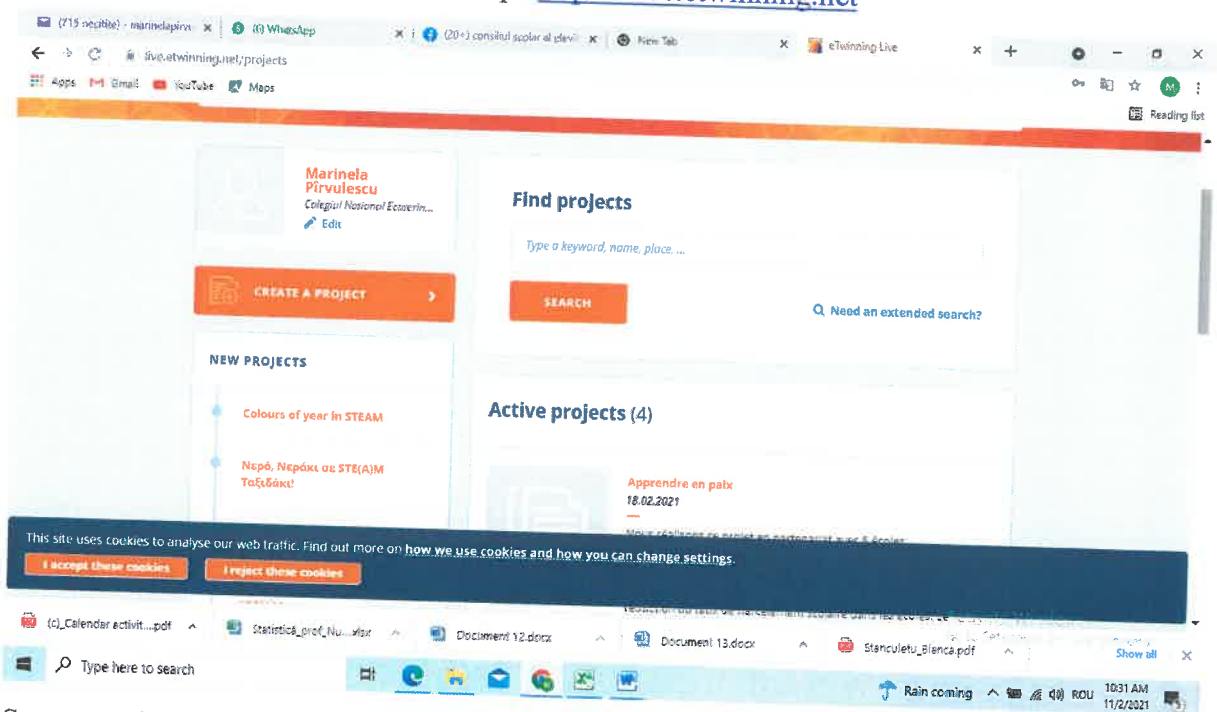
(715 necitite) - marinelapirv... ×
(6) WhatsApp ×
(20+) consiliul scolar al elevil... ×
New Tab ×
eTwinning Live ×
+

live.etwinning.net/projects

Apps Email YouTube Maps

Reading list

Marinela Pîrvulescu
Colegiul Național Ecaterin...
Edit

CREATE A PROJECT

NEW PROJECTS

Colours of year in STEAM

Νερό, Νεράκι σε STE(A)M Ταξιδάκι!

Find projects

Type a keyword, name, place, ...

SEARCH

Need an extended search?

Active projects (4)

Apprendre en paix
18.02.2021

This site uses cookies to analyse our web traffic. Find out more on how we use cookies and how you can change settings.

I accept these cookies

I reject these cookies

(c)_Calendar activit....pdf
Statistică_prof_Nu....xlsx
Document 12.docx
Document 13.docx
Stanculetu_Bianca.pdf
Show all

Type here to search

Rain coming
ROU
10:31 AM
11/2/2021